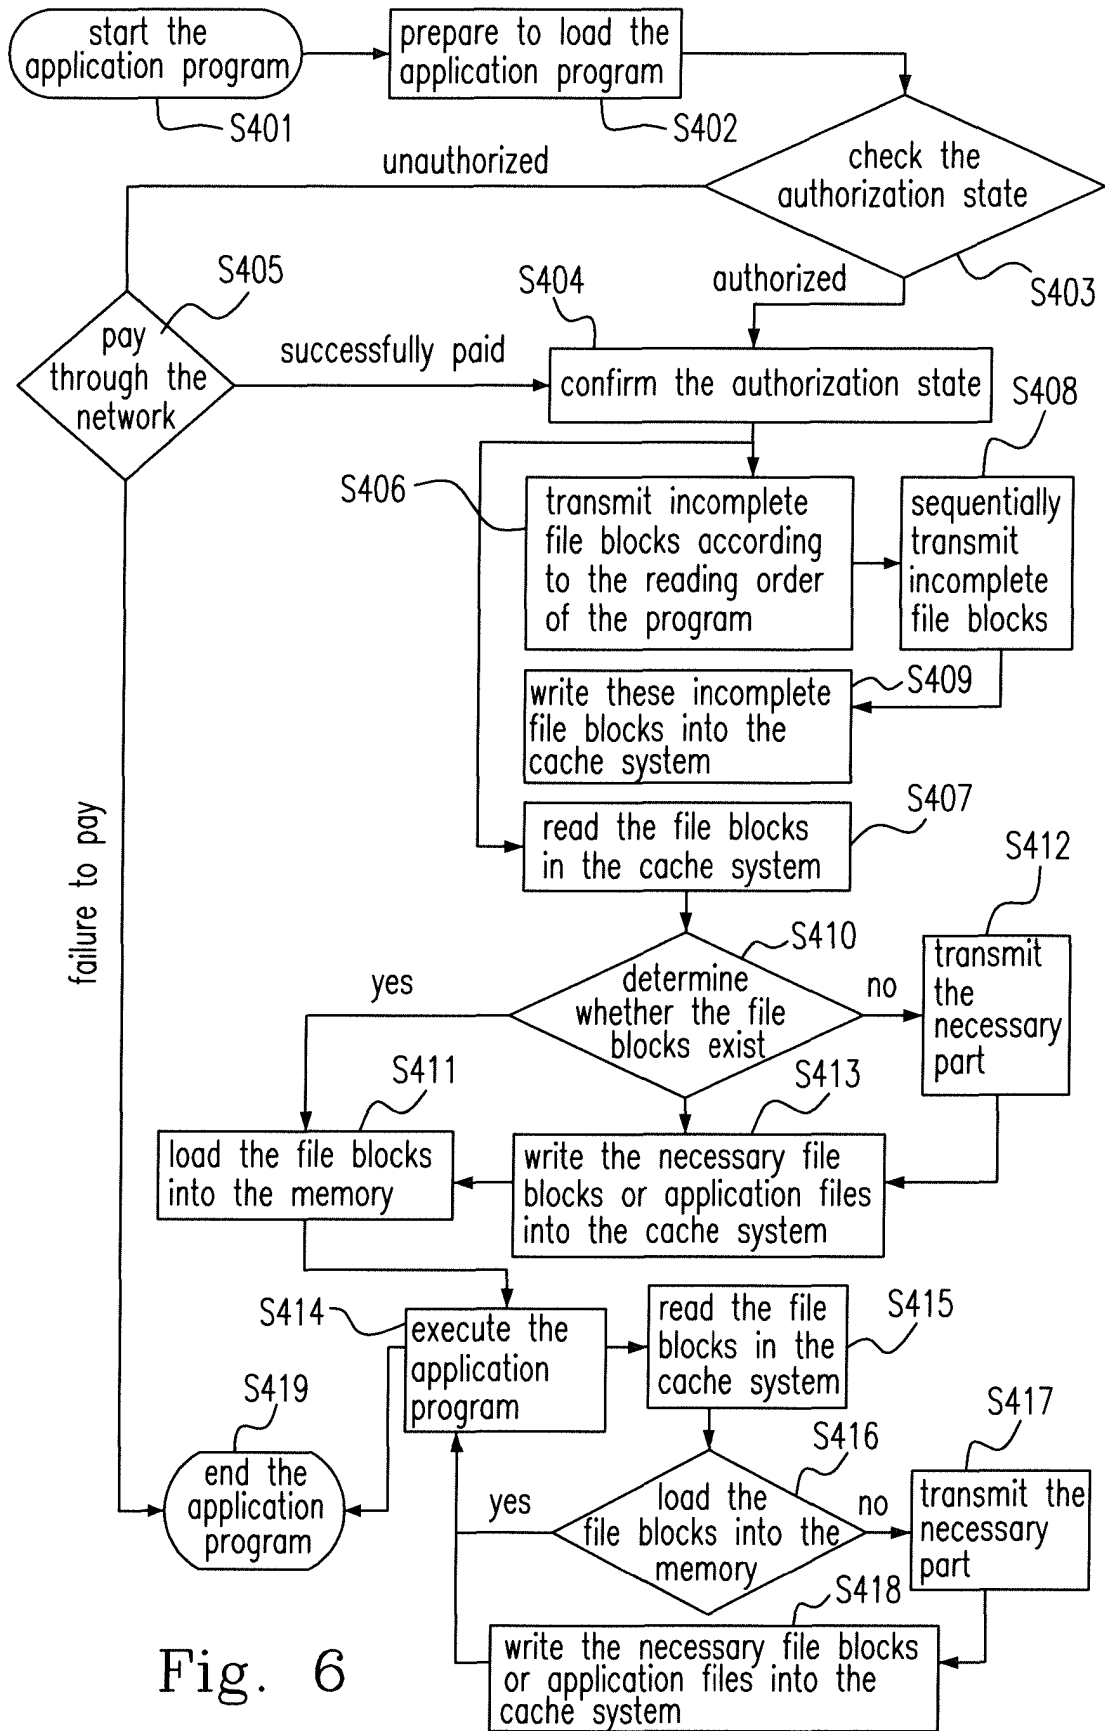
start the application program

S401

prepare to load the application program

S402

check the authorization state

S403

unauthorized

authorized

S405

pay through the network

S404

successfully paid

confirm the authorization state

S408

S406

transmit incomplete file blocks according to the reading order of the program

sequentially transmit incomplete file blocks

write these incomplete file blocks into the cache system

S409

read the file blocks in the cache system

S407

failure to pay

S412

S410

determine whether the file blocks exist

yes

no

transmit the necessary part

S411

S413

load the file blocks into the memory

write the necessary file blocks or application files into the cache system

S414

execute the application program

read the file blocks in the cache system

S415

S419

S417

S416

end the application program

yes

load the file blocks into the memory

no

transmit the necessary part

S418

write the necessary file blocks or application files into the cache system

Fig. 6